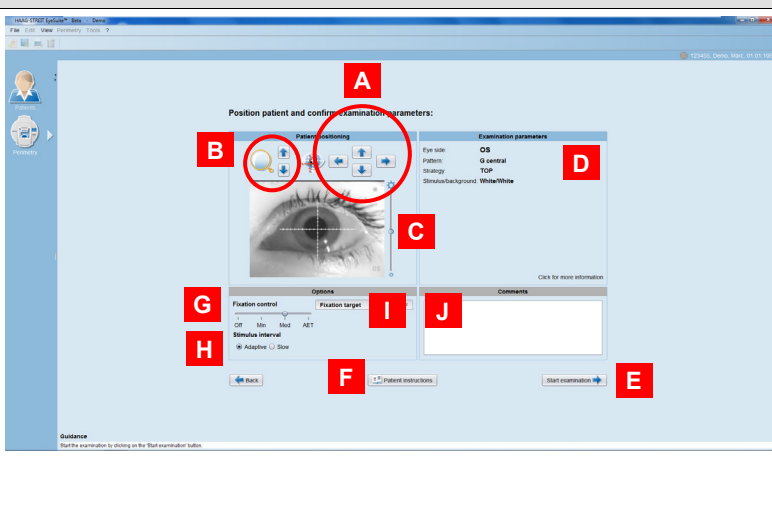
HAAG-STREIT EyeSuite™ Beta - Demo

File Edit View Perimetry Tools ?

123403, Demo, Marc, 01.01.1900

Patients

Perimetry

A

Position patient and confirm examination parameters:

Patient positioning

B

C

Examination parameters

D

Eye side: OS
Pattern: G central
Strategy: TOP
Stimulus/background: White/White

Click for more information

Options

G

Fixation control

Off Min Med AET

Fixation target

I

Stimulus interval

H

Adaptive Slow

Comments

J

Back

F

Patient instructions

Start examination

E

Guidance

Start the examination by clicking on the 'Start examination' button.